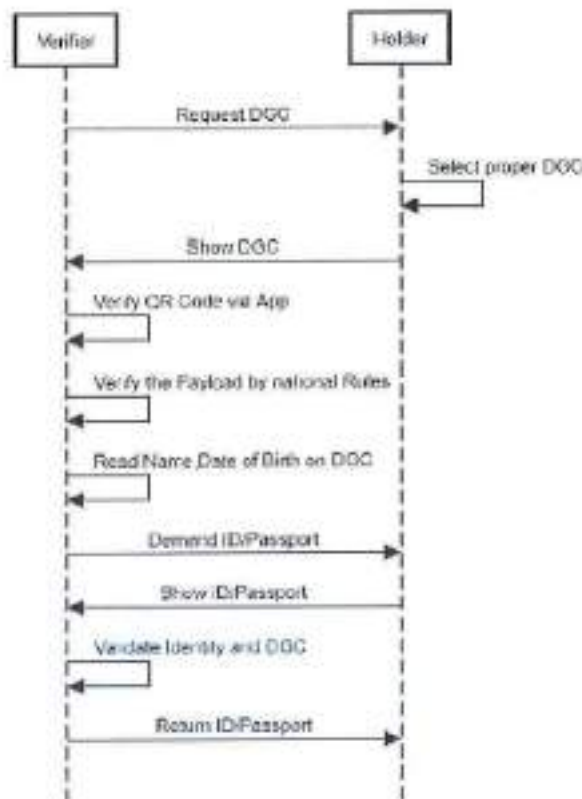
Verifier

Holder

Request DGC

Select proper DGC

Show DGC

Verify QR Code via App

Verify the Payload by national Rules

Read Name Date of Birth on DGC

Demand ID/Passport

Show ID/Passport

Validate Identity and DGC

Return ID/Passport